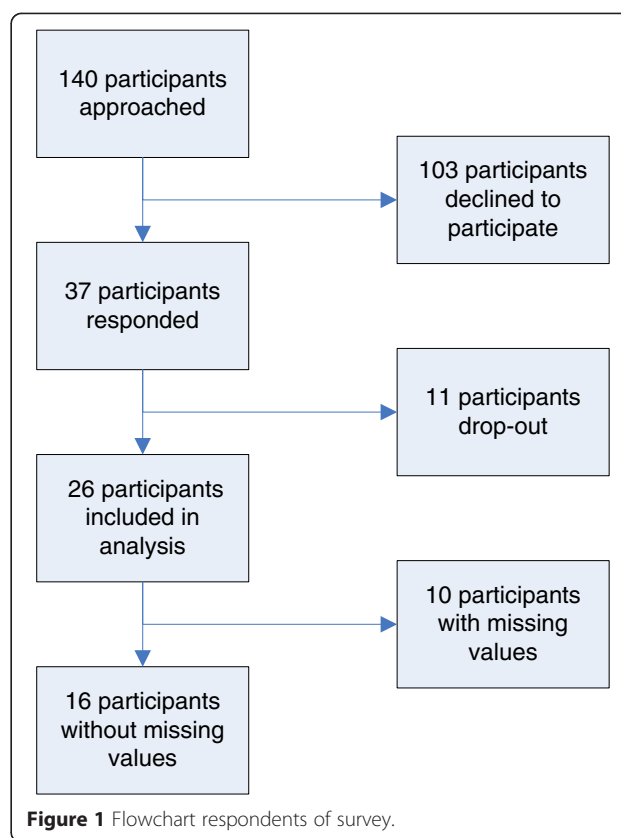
140 participants approached

103 participants declined to participate

37 participants responded

11 participants drop-out

26 participants included in analysis

10 participants with missing values

16 participants without missing values

**Figure 1** Flowchart respondents of survey.